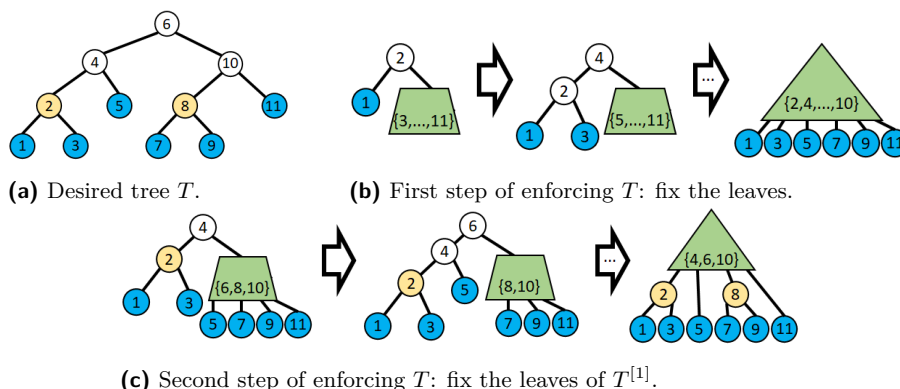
6
4
10
2
5
8
11
1
3
7
9

(a) Desired tree $T$.

2
1
{3,...,11}
4
2
1
3
{5,...,11}
...
{2,4,...,10}
1
3
5
7
9
11

(b) First step of enforcing $T$: fix the leaves.

4
2
1
3
{6,8,10}
5
7
9
11
6
4
2
5
1
3
{8,10}
7
9
11
...
{4,6,10}
2
8
1
3
5
7
9
11

(c) Second step of enforcing $T$: fix the leaves of $T^{[1]}$.